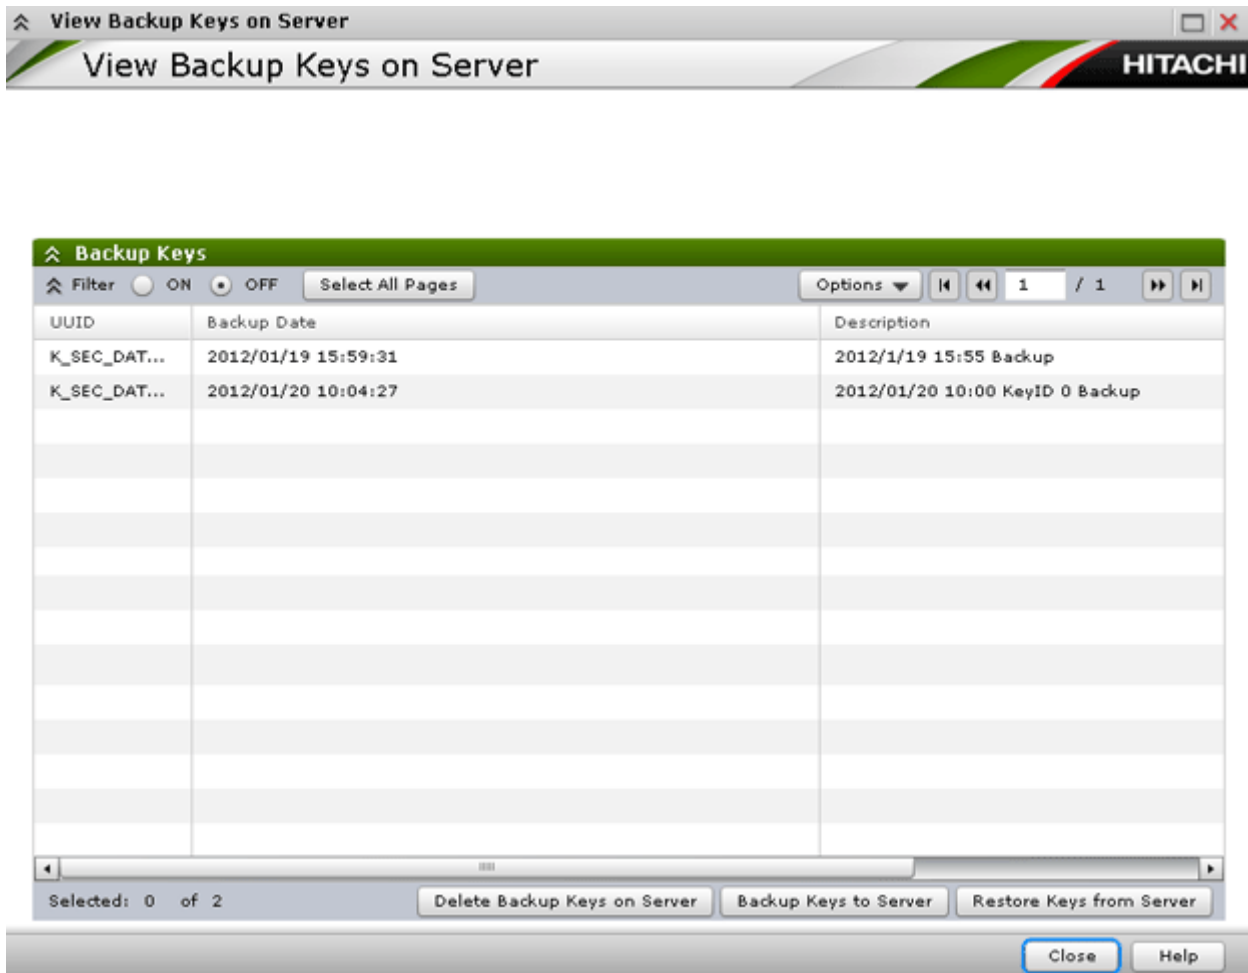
View Backup Keys on Server

View Backup Keys on Server

HITACHI

Backup Keys

Filter ON OFF Select All Pages

Options 1 / 1

| UUID | Backup Date | Description |
|---|---|---|
| K_SEC_DAT... | 2012/01/19 15:59:31 | 2012/1/19 15:55 Backup |
| K_SEC_DAT... | 2012/01/20 10:04:27 | 2012/01/20 10:00 KeyID 0 Backup |

Selected: 0 of 2

Delete Backup Keys on Server

Backup Keys to Server

Restore Keys from Server

Close

Help